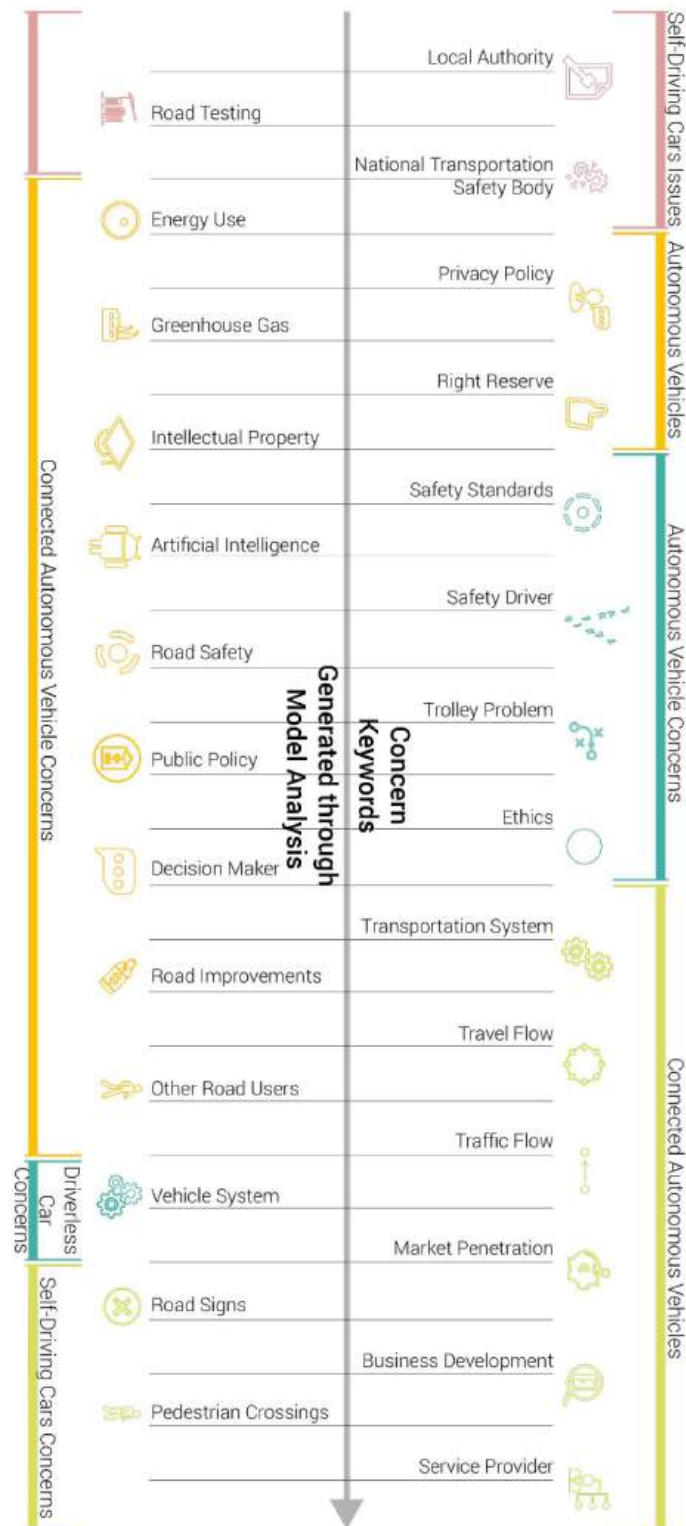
Self-Driving Cars Issues

Local Authority

Road Testing

National Transportation Safety Body

Energy Use

Autonomous Vehicles

Privacy Policy

Greenhouse Gas

Right Reserve

Intellectual Property

Autonomous Vehicle Concerns

Safety Standards

Artificial Intelligence

Safety Driver

Road Safety

Concern Keywords Generated through Model Analysis

Trolley Problem

Public Policy

Ethics

Decision Maker

Connected Autonomous Vehicle Concerns

Transportation System

Road Improvements

Travel Flow

Other Road Users

Traffic Flow

Driverless Car Concerns

Vehicle System

Market Penetration

Self-Driving Cars Concerns

Road Signs

Business Development

Pedestrian Crossings

Service Provider

Connected Autonomous Vehicles